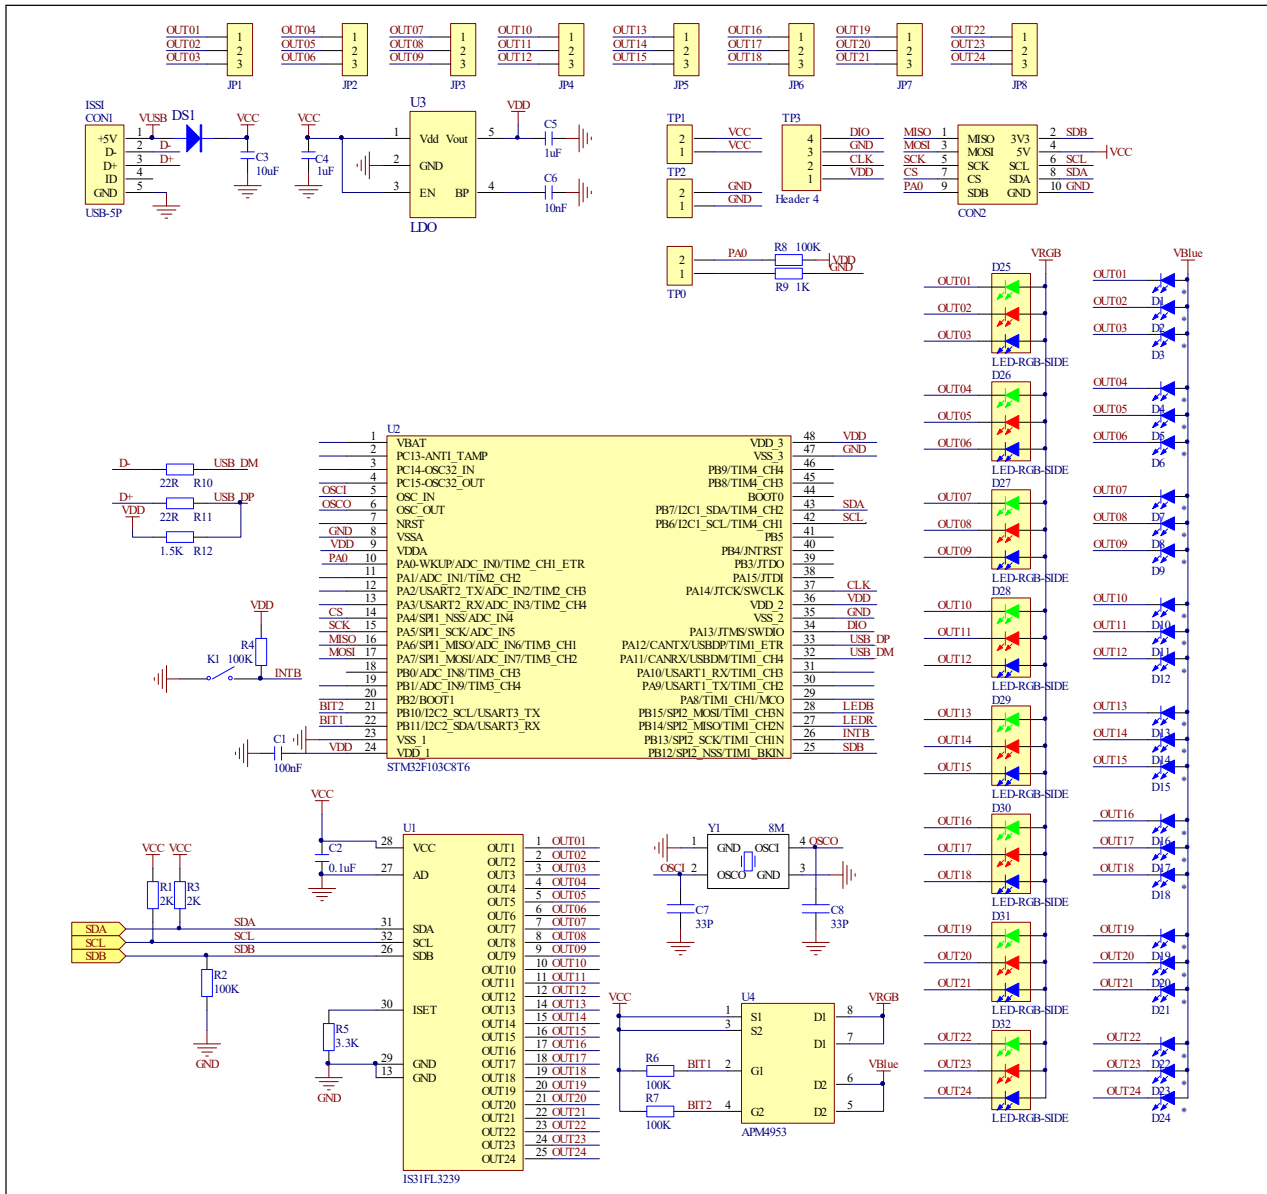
OUT01 OUT02 OUT03 1 2 3 JP1
OUT04 OUT05 OUT06 1 2 3 JP2
OUT07 OUT08 OUT09 1 2 3 JP3
OUT10 OUT11 OUT12 1 2 3 JP4
OUT13 OUT14 OUT15 1 2 3 JP5
OUT16 OUT17 OUT18 1 2 3 JP6
OUT19 OUT20 OUT21 1 2 3 JP7
OUT22 OUT23 OUT24 1 2 3 JP8

ISSI CON1 +5V D- D+ ID GND 1 2 3 4 5 USB-5P
VUSB DS1 D- D+ VCC C3 10uF VCC C4 1uF
U3 1 Vdd Vout 5 2 GND 3 EN BP 4 LDO VDD C5 1uF C6 10nF

TP1 2 1 VCC VCC TP2 2 1 GND GND
TP3 4 3 2 1 DIO GND CLK VDD Header 4
MISO 1 MOSI 3 SCK 5 CS 7 PA0 9 MISO MOSI SCK CS SDB 3V3 5V SCL SDA GND 2 SDB 4 6 SCL 8 SDA 10 GND VCC CON2

TP0 2 1 PA0 R8 100K R9 1K VDD GND

VRGB D25 OUT01 OUT02 OUT03 LED-RGB-SIDE D26 OUT04 OUT05 OUT06 LED-RGB-SIDE D27 OUT07 OUT08 OUT09 LED-RGB-SIDE D28 OUT10 OUT11 OUT12 LED-RGB-SIDE D29 OUT13 OUT14 OUT15 LED-RGB-SIDE D30 OUT16 OUT17 OUT18 LED-RGB-SIDE D31 OUT19 OUT20 OUT21 LED-RGB-SIDE D32 OUT22 OUT23 OUT24 LED-RGB-SIDE

VBlue OUT01 D1 OUT02 D2 OUT03 D3 OUT04 D4 OUT05 D5 OUT06 D6 OUT07 D7 OUT08 D8 OUT09 D9 OUT10 D10 OUT11 D11 OUT12 D12 OUT13 D13 OUT14 D14 OUT15 D15 OUT16 D16 OUT17 D17 OUT18 D18 OUT19 D19 OUT20 D20 OUT21 D21 OUT22 D22 OUT23 D23 OUT24 D24

D- 22R R10 USB_DM D+ 22R R11 USB_DP VDD 1.5K R12
VDD R4 100K K1 INTB

U2
1 VBAT
2 PC13-ANTI_TAMP
3 PC14-OSC32_IN
4 PC15-OSC32_OUT
OSCI 5 OSC_IN
OSCO 6 OSC_OUT
7 NRST
GND 8 VSSA
VDD 9 VDDA
PA0 10 PA0-WKUP/ADC_IN0/TIM2_CH1_ETR
11 PA1/ADC_IN1/TIM2_CH2
12 PA2/USART2_TX/ADC_IN2/TIM2_CH3
13 PA3/USART2_RX/ADC_IN3/TIM2_CH4
CS 14 PA4/SPI1_NSS/ADC_IN4
SCK 15 PA5/SPI1_SCK/ADC_IN5
MISO 16 PA6/SPI1_MISO/ADC_IN6/TIM3_CH1
MOSI 17 PA7/SPI1_MOSI/ADC_IN7/TIM3_CH2
18 PB0/ADC_IN8/TIM3_CH3
19 PB1/ADC_IN9/TIM3_CH4
20 PB2/BOOT1
BIT2 21 PB10/I2C2_SCL/USART3_TX
BIT1 22 PB11/I2C2_SDA/USART3_RX
23 VSS_1
VDD 24 VDD_1
C1 100nF
STM32F103C8T6
VDD_3 48 VDD
VSS_3 47 GND
PB9/TIM4_CH4 46
PB8/TIM4_CH3 45
BOOT0 44
PB7/I2C1_SDA/TIM4_CH2 43 SDA
PB6/I2C1_SCL/TIM4_CH1 42 SCL
PB5 41
PB4/JNTRST 40
PB3/JTDO 39
PA15/JTDI 38
PA14/JTCK/SWCLK 37 CLK
VDD_2 36 VDD
VSS_2 35 GND
PA13/JTMS/SWDIO 34 DIO
PA12/CANTX/USBDP/TIM1_ETR 33 USB_DP
PA11/CANRX/USBDM/TIM1_CH4 32 USB_DM
PA10/USART1_RX/TIM1_CH3 31
PA9/USART1_TX/TIM1_CH2 30
PA8/TIM1_CH1/MCO 29
PB15/SPI2_MOSI/TIM1_CH3N 28 LEDB
PB14/SPI2_MISO/TIM1_CH2N 27 LEDR
PB13/SPI2_SCK/TIM1_CH1N 26 INTB
PB12/SPI2_NSS/TIM1_BKIN 25 SDB

VCC C2 0.1uF U1 28 VCC 27 AD
VCC VCC R1 2K R3 2K SDA SCL SDB SDA SCL SDB 31 SDA 32 SCL 26 SDB R2 100K GND
30 ISET R5 3.3K 29 GND 13 GND GND
OUT1 1 OUT01 OUT2 2 OUT02 OUT3 3 OUT03 OUT4 4 OUT04 OUT5 5 OUT05 OUT6 6 OUT06 OUT7 7 OUT07 OUT8 8 OUT08 OUT9 9 OUT09 OUT10 10 OUT10 OUT11 11 OUT11 OUT12 12 OUT12 OUT13 14 OUT13 OUT14 15 OUT14 OUT15 16 OUT15 OUT16 17 OUT16 OUT17 18 OUT17 OUT18 19 OUT18 OUT19 20 OUT19 OUT20 21 OUT20 OUT21 22 OUT21 OUT22 23 OUT22 OUT23 24 OUT23 OUT24 25 OUT24
IS31FL3239

Y1 8M 1 GND OSCI 4 OSCO OSCI 2 OSCO GND 3 C7 33P C8 33P

U4 VCC 1 S1 3 S2 R6 100K BIT1 2 G1 R7 100K BIT2 4 G2 D1 8 D1 7 D2 6 D2 5 VRGB VBlue APM4953